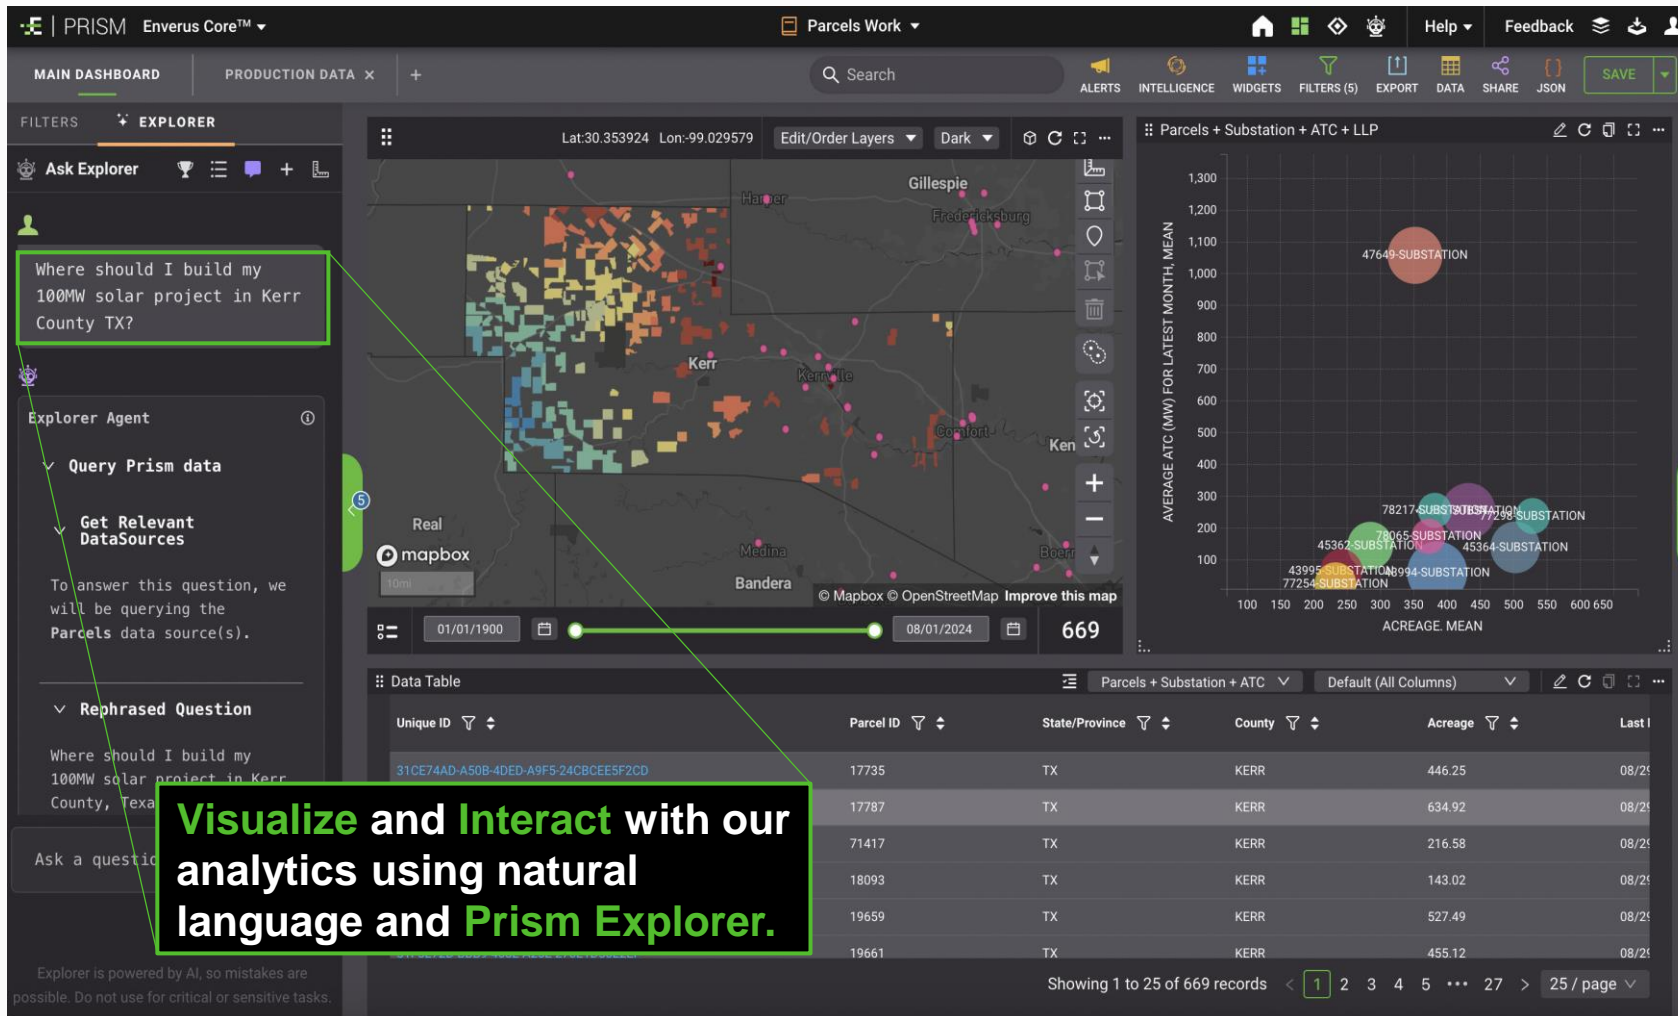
PRISM Enverus Core™ ▾ Parcels Work ▾ Help ▾ Feedback

MAIN DASHBOARD PRODUCTION DATA × + Search ALERTS INTELLIGENCE WIDGETS FILTERS (5) EXPORT DATA SHARE JSON SAVE

FILTERS EXPLORER

Ask Explorer

Where should I build my 100MW solar project in Kerr County TX?

Explorer Agent

Query Prism data

Get Relevant DataSources

To answer this question, we will be querying the Parcels data source(s).

Rephrased Question

Where should I build my 100MW solar project in Kerr County, Texa

Ask a questi

Explorer is powered by AI, so mistakes are possible. Do not use for critical or sensitive tasks.

Lat:30.353924 Lon:-99.029579 Edit/Order Layers Dark

Gillespie Harper Fredericksburg Kerr Kerrville Comfort Ken Real Medina Boerne Bandera mapbox © Mapbox © OpenStreetMap Improve this map

5

01/01/1900 08/01/2024 669

Parcels + Substation + ATC + LLP

AVERAGE ATC (MW) FOR LATEST MONTH, MEAN

1,300 1,200 1,100 1,000 900 800 700 600 500 400 300 200 100

47649-SUBSTATION 78217-SUBSTATION 77298-SUBSTATION 78065-SUBSTATION 45362-SUBSTATION 45364-SUBSTATION 43995-SUBSTATION 48994-SUBSTATION 77254-SUBSTATION

100 150 200 250 300 350 400 450 500 550 600 650

ACREAGE, MEAN

Data Table Parcels + Substation + ATC Default (All Columns)

| Unique ID | Parcel ID | State/Province | County | Acreage | Last I |
|---|---|---|---|---|---|
| 31CE74AD-A50B-4DED-A9F5-24CBCEE5F2CD | 17735 | TX | KERR | 446.25 | 08/2 |
| | 17787 | TX | KERR | 634.92 | 08/2 |
| | 71417 | TX | KERR | 216.58 | 08/2 |
| | 18093 | TX | KERR | 143.02 | 08/2 |
| | 19659 | TX | KERR | 527.49 | 08/2 |
| | 19661 | TX | KERR | 455.12 | 08/2 |

Showing 1 to 25 of 669 records 1 2 3 4 5 ••• 27 25 / page

Visualize and Interact with our analytics using natural language and Prism Explorer.